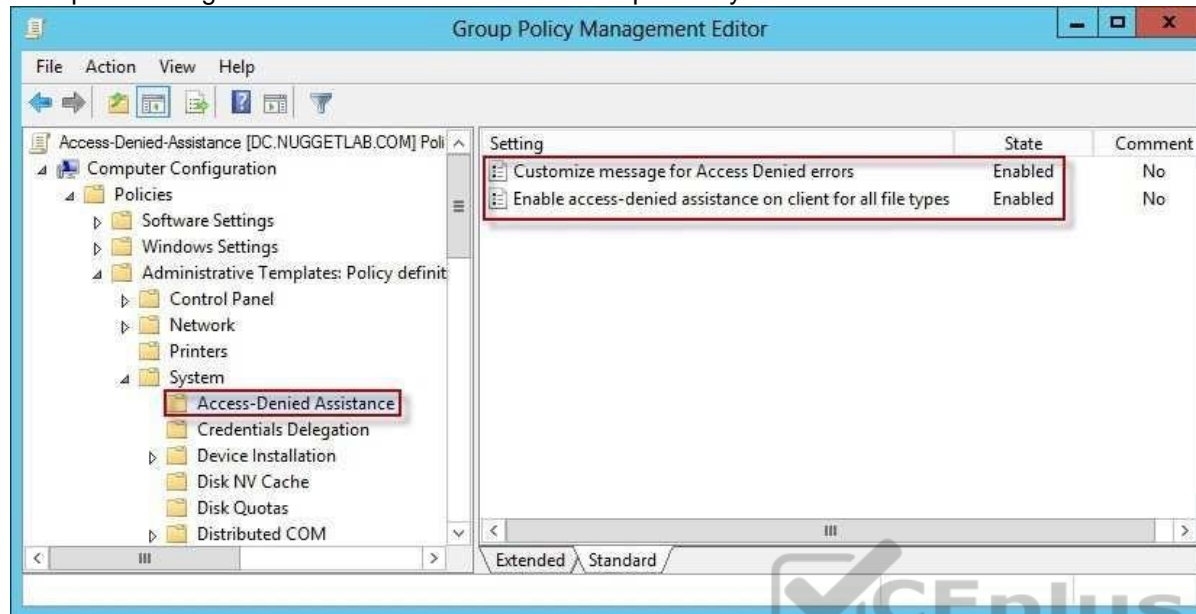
Group Policy Management Editor

File Action View Help

Access-Denied-Assistance [DC.NUGGETLAB.COM] Poli
Computer Configuration
Policies
Software Settings
Windows Settings
Administrative Templates: Policy definit
Control Panel
Network
Printers
System
Access-Denied Assistance
Credentials Delegation
Device Installation
Disk NV Cache
Disk Quotas
Distributed COM

| Setting | State | Comment |
|---|---|---|
| Customize message for Access Denied errors | Enabled | No |
| Enable access-denied assistance on client for all file types | Enabled | No |

Extended Standard

CEplus